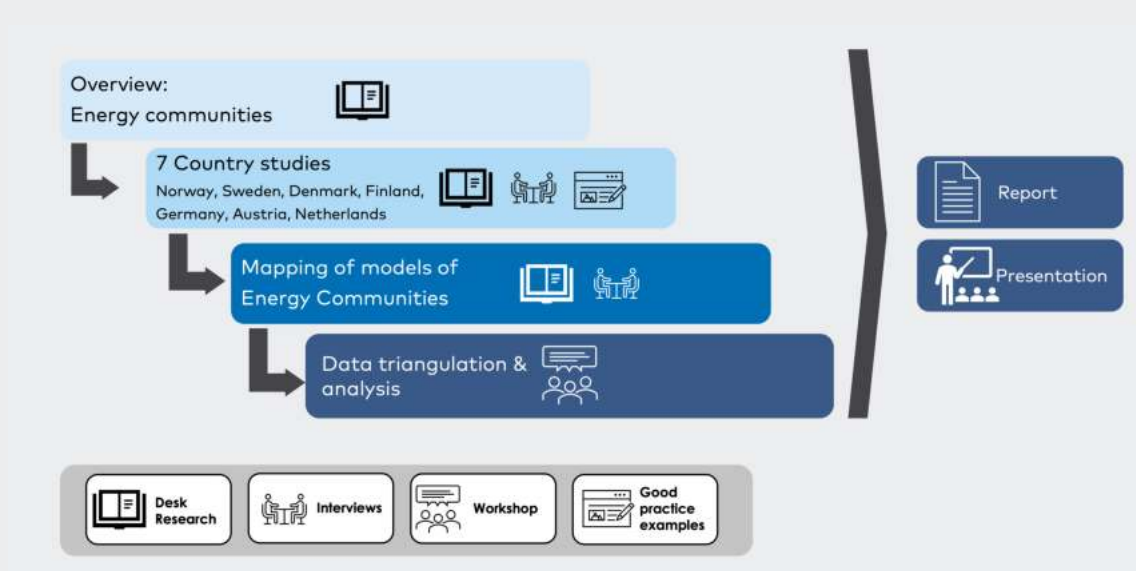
Overview:
Energy communities

7 Country studies
Norway, Sweden, Denmark, Finland, Germany, Austria, Netherlands

Mapping of models of Energy Communities

Data triangulation & analysis

Report

Presentation

Desk Research

Interviews

Workshop

Good practice examples